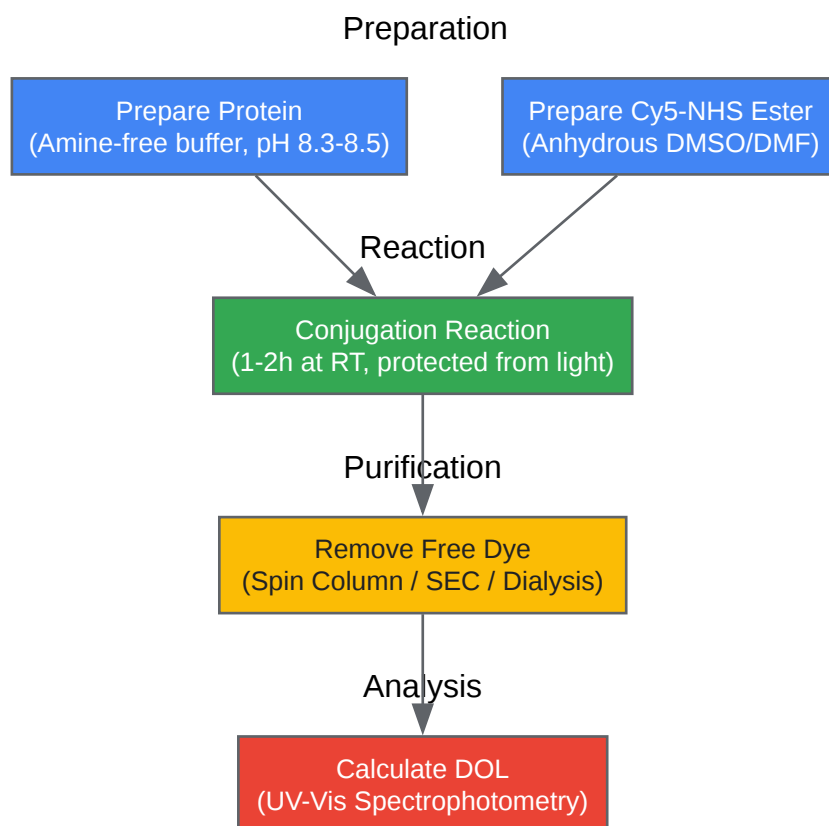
Preparation

Prepare Protein
(Amine-free buffer, pH 8.3-8.5)

Prepare Cy5-NHS Ester
(Anhydrous DMSO/DMF)

Reaction

Conjugation Reaction
(1-2h at RT, protected from light)

Purification

Remove Free Dye
(Spin Column / SEC / Dialysis)

Analysis

Calculate DOL
(UV-Vis Spectrophotometry)